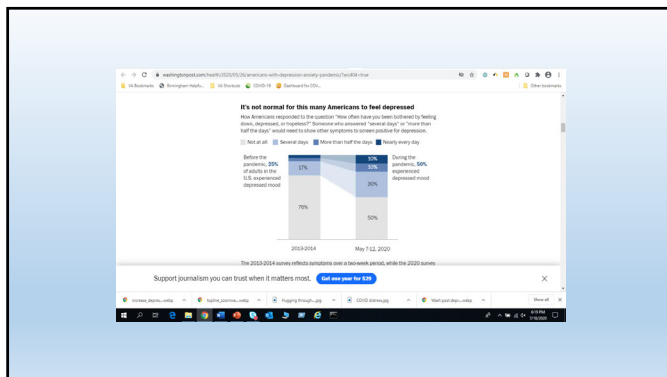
washingtonpost.com/health/2020/05/26/americans-with-depression-anxiety-pandemic/?arc404=true

VA Bookmarks  Birmingham Helpfu...  VA Shortcuts  COVID-19  Dashboard for COV...  Other bookmarks

It's not normal for this many Americans to feel depressed

How Americans responded to the question "How often have you been bothered by feeling down, depressed, or hopeless?" Someone who answered "several days" or "more than half the days" would need to show other symptoms to screen positive for depression.

Not at all  Several days  More than half the days  Nearly every day

Before the pandemic, 25% of adults in the U.S. experienced depressed mood

During the pandemic, 50% experienced depressed mood

17%

76%

10%

10%

30%

50%

2013-2014

May 7-12, 2020

The 2013-2014 survey reflects symptoms over a two-week period, while the 2020 survey

Support journalism you can trust when it matters most.  Get one year for $29

increase_depre....webp  hotline_coronav....webp  Hugging through....jpg  COVID distress.jpg  Want-post-depr....webp  Show all

6:15 PM 7/16/2020